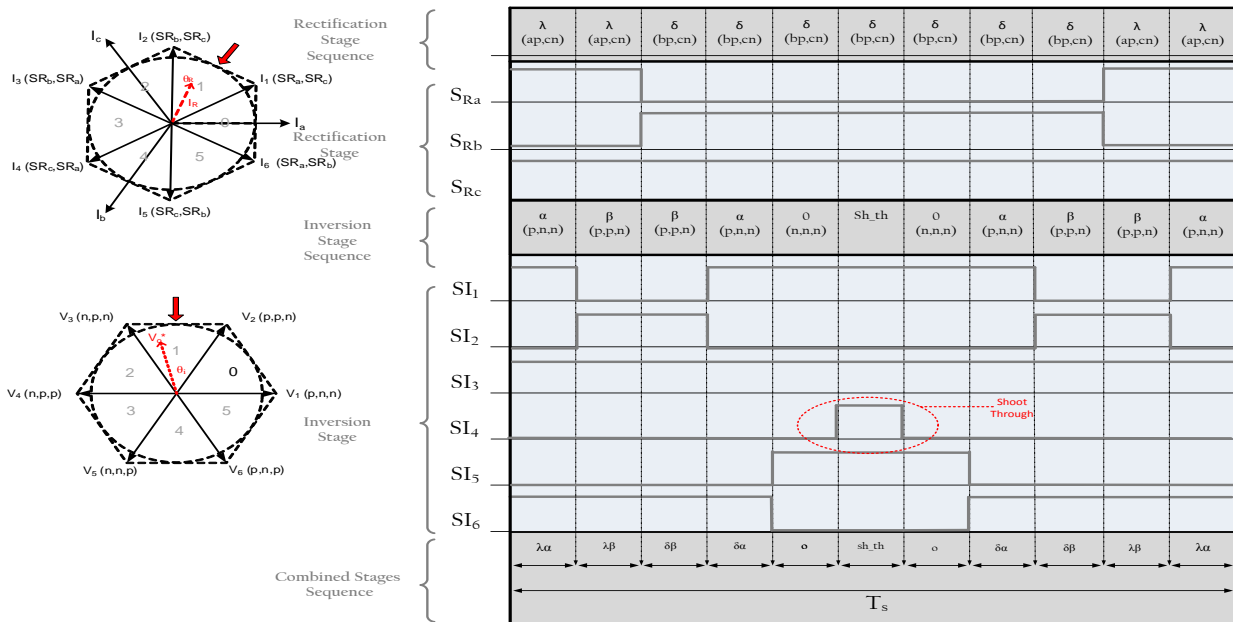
$I_c$
$I_2$ ($SR_b$,$SR_c$)
$I_3$ ($SR_b$,$SR_a$)
$I_1$ ($SR_a$,$SR_c$)
$\theta_R$
$I_R$
2
1
3
0
$I_a$
4
5
$I_4$ ($SR_c$,$SR_a$)
$I_6$ ($SR_a$,$SR_b$)
$I_b$
$I_5$ ($SR_c$,$SR_b$)

$V_3$ (n,p,n)
$V_2$ (p,p,n)
$V_s^*$
1
$\theta_i$
2
0
$V_4$ (n,p,p)
$V_1$ (p,n,n)
3
5
4
$V_5$ (n,n,p)
$V_6$ (p,n,p)

Rectification Stage Sequence

Rectification Stage

Inversion Stage Sequence

Inversion Stage

Combined Stages Sequence

| λ (ap,cn) | λ (ap,cn) | δ (bp,cn) | δ (bp,cn) | δ (bp,cn) | δ (bp,cn) | δ (bp,cn) | δ (bp,cn) | δ (bp,cn) | λ (ap,cn) | λ (ap,cn) |
|---|---|---|---|---|---|---|---|---|---|---|

$S_{Ra}$
$S_{Rb}$
$S_{Rc}$

| α (p,n,n) | β (p,p,n) | β (p,p,n) | α (p,n,n) | 0 (n,n,n) | Sh_th | 0 (n,n,n) | α (p,n,n) | β (p,p,n) | β (p,p,n) | α (p,n,n) |
|---|---|---|---|---|---|---|---|---|---|---|

$SI_1$
$SI_2$
$SI_3$
$SI_4$
Shoot Through
$SI_5$
$SI_6$

| λα | λβ | δβ | δα | o | sh_th | o | δα | δβ | λβ | λα |
|---|---|---|---|---|---|---|---|---|---|---|

$T_s$